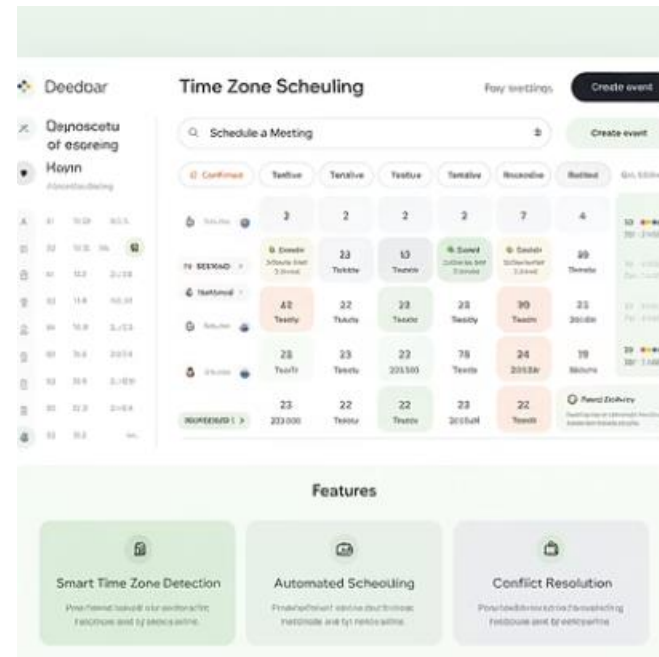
Deedoar

Time Zone Scheuling

Foy meetings

Create event

Dejnoscetu of escreing

Hoyin

Q Schedule a Meeting

Create event

Confirmed

Tentive

Tentive

Tentive

Tentive

Rncendine

Rellted

| 3 | 2 | 2 | 3 | 7 | 4 |
|---|---|---|---|---|---|
| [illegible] | 23 Tekite | 13 Teste | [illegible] | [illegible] | 39 Trexte |
| 42 Teesty | 22 Thtte | 23 Teste | 23 Teesty | 30 Teeste | 23 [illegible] |
| 25 Testr | 23 Teety | 23 233300 | 78 Teete | 24 2053r | 19 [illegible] |
| 23 233000 | 22 Testy | 22 Teste | 23 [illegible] | 22 Teeste | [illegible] |

Features

Smart Time Zone Detection

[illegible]

Automated Scheouling

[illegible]

Conflict Resolution

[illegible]